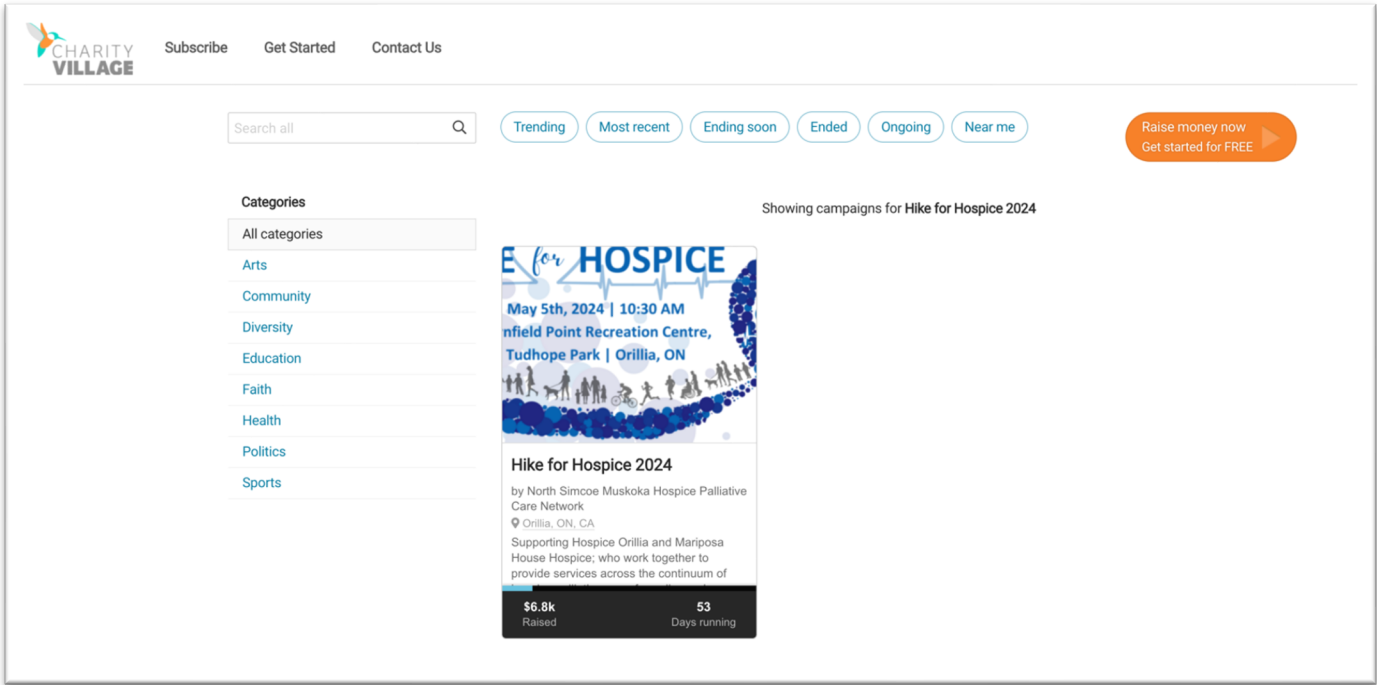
CHARITY VILLAGE

Subscribe Get Started Contact Us

Search all

Trending Most recent Ending soon Ended Ongoing Near me

Raise money now
Get started for FREE

Categories

All categories
Arts
Community
Diversity
Education
Faith
Health
Politics
Sports

Showing campaigns for **Hike for Hospice 2024**

E for HOSPICE
May 5th, 2024 | 10:30 AM
nfield Point Recreation Centre,
Tudhope Park | Orillia, ON

Hike for Hospice 2024

by North Simcoe Muskoka Hospice Palliative Care Network

Orillia, ON, CA

Supporting Hospice Orillia and Mariposa House Hospice; who work together to provide services across the continuum of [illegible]

$6.8k
Raised

53
Days running